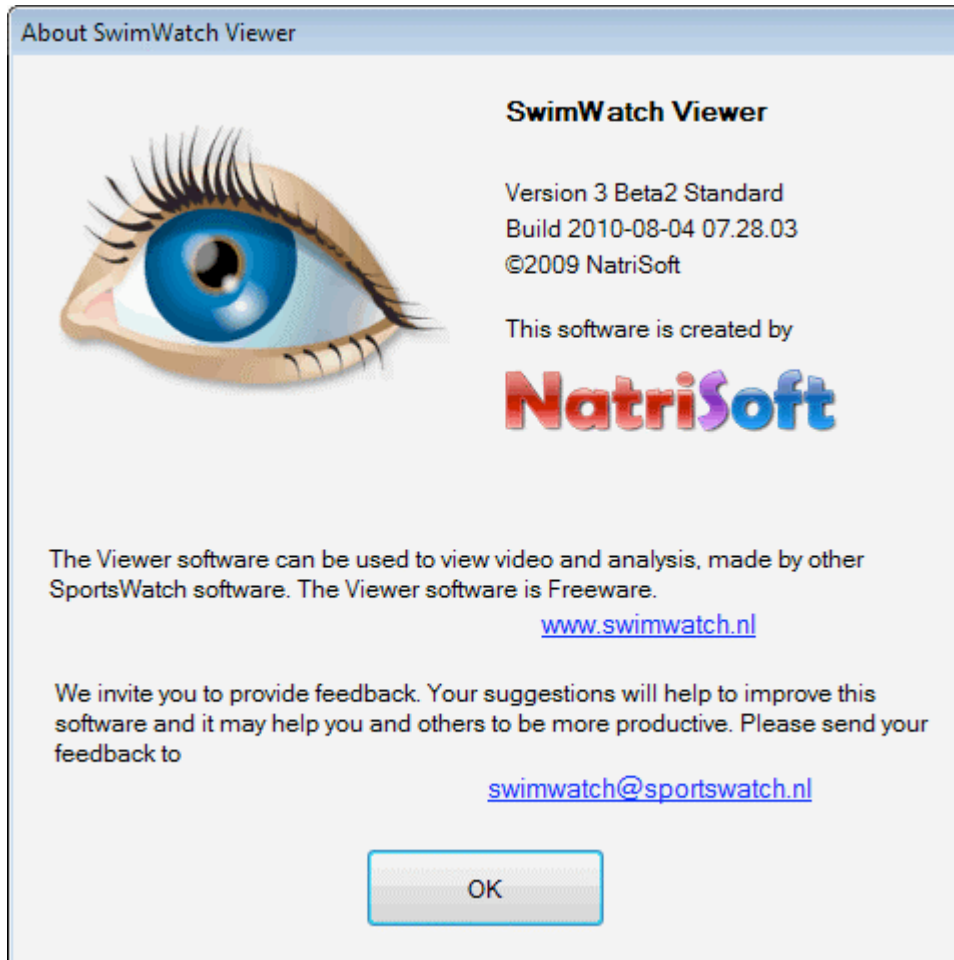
About SwimWatch Viewer

SwimWatch Viewer

Version 3 Beta2 Standard
Build 2010-08-04 07.28.03
©2009 NatriSoft

This software is created by

NatriSoft

The Viewer software can be used to view video and analysis, made by other SportsWatch software. The Viewer software is Freeware.

www.swimwatch.nl

We invite you to provide feedback. Your suggestions will help to improve this software and it may help you and others to be more productive. Please send your feedback to

swimwatch@sportswatch.nl

OK